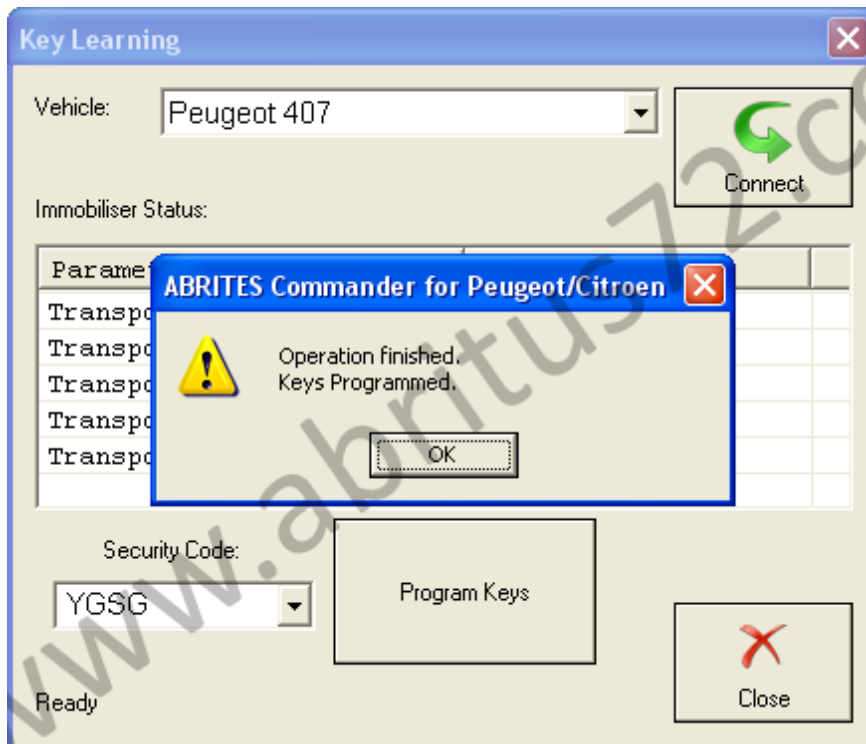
Key Learning

Vehicle: Peugeot 407

Connect

Immobiliser Status:

| Paramet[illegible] | |
|---|---|
| Transpo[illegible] | |
| Transpo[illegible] | |
| Transpo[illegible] | |
| Transpo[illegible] | |
| Transpo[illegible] | |

ABRITES Commander for Peugeot/Citroen

Operation finished.
Keys Programmed.

OK

Security Code:

YGSG

Program Keys

Close

Ready

www.abritus72.c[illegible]